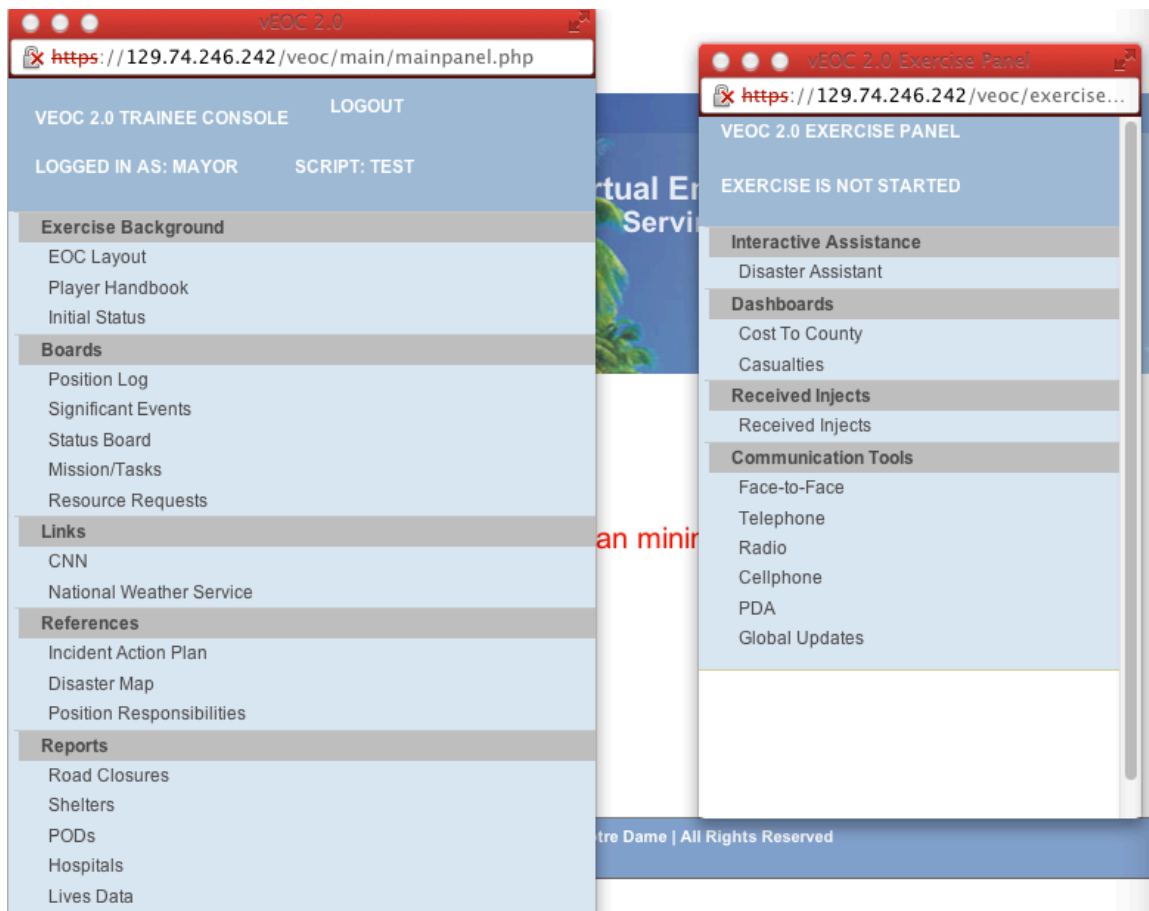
vEOC 2.0

https://129.74.246.242/veoc/main/mainpanel.php

VEOC 2.0 TRAINEE CONSOLE

LOGOUT

LOGGED IN AS: MAYOR

SCRIPT: TEST

Exercise Background
EOC Layout
Player Handbook
Initial Status

Boards
Position Log
Significant Events
Status Board
Mission/Tasks
Resource Requests

Links
CNN
National Weather Service

References
Incident Action Plan
Disaster Map
Position Responsibilities

Reports
Road Closures
Shelters
PODs
Hospitals
Lives Data

rtual E
Servi

an minir

tre Dame | All Rights Reserved

vEOC 2.0 Exercise Panel

https://129.74.246.242/veoc/exercise...

VEOC 2.0 EXERCISE PANEL

EXERCISE IS NOT STARTED

Interactive Assistance
Disaster Assistant

Dashboards
Cost To County
Casualties

Received Injects
Received Injects

Communication Tools
Face-to-Face
Telephone
Radio
Cellphone
PDA
Global Updates